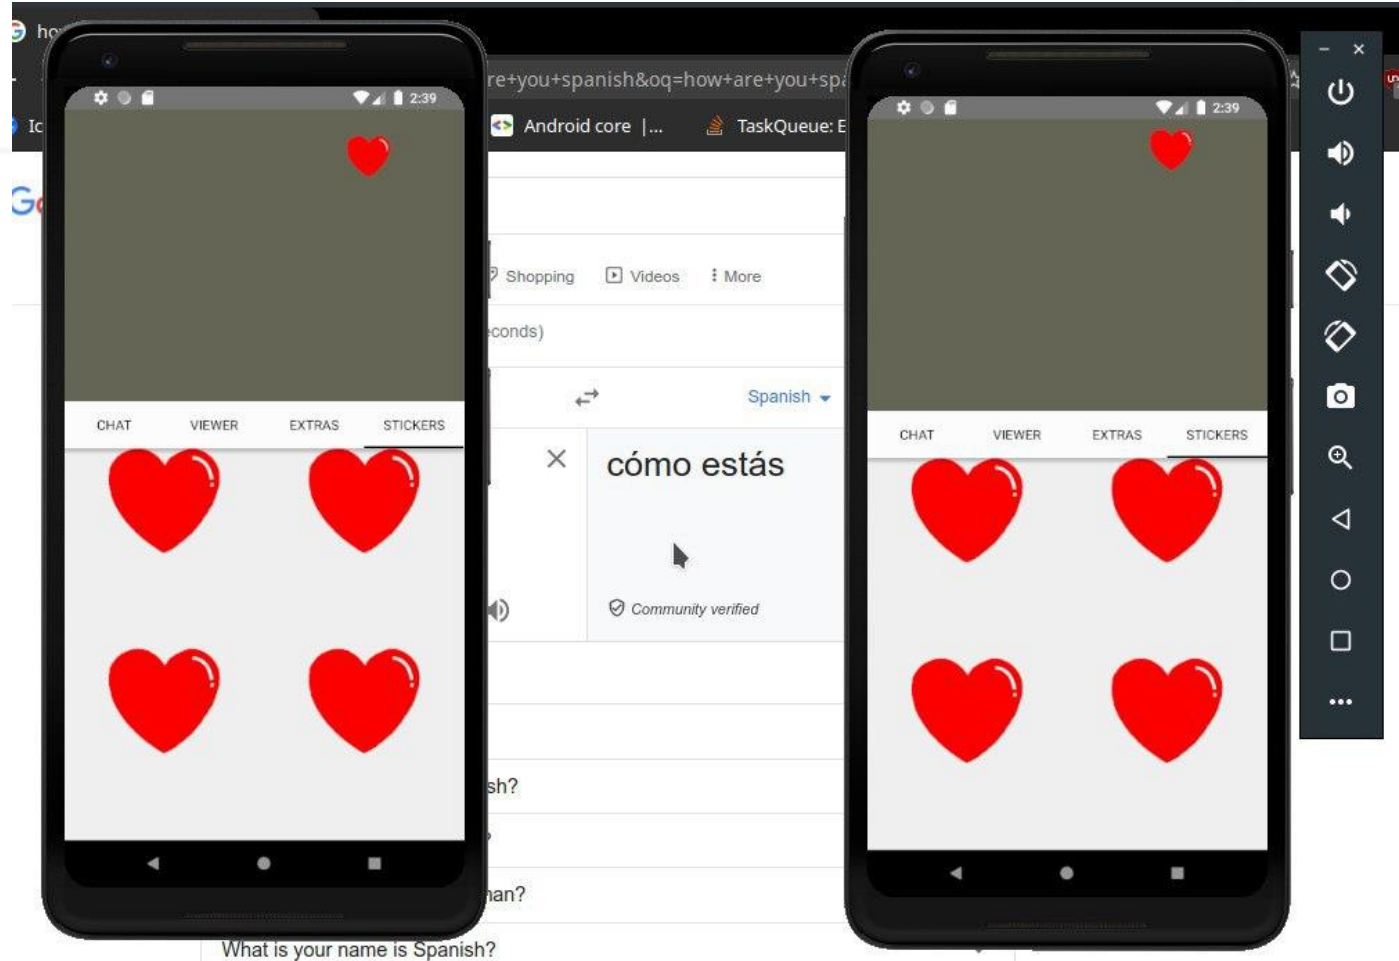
ho
Ic
re+you+spanish&oq=how+are+you+spa
Android core |...
TaskQueue: E
2:39
CHAT
VIEWER
EXTRAS
STICKERS
Shopping
Videos
More
conds)
Spanish
cómo estás
Community verified
sh?
nan?
What is your name is Spanish?
2:39
CHAT
VIEWER
EXTRAS
STICKERS